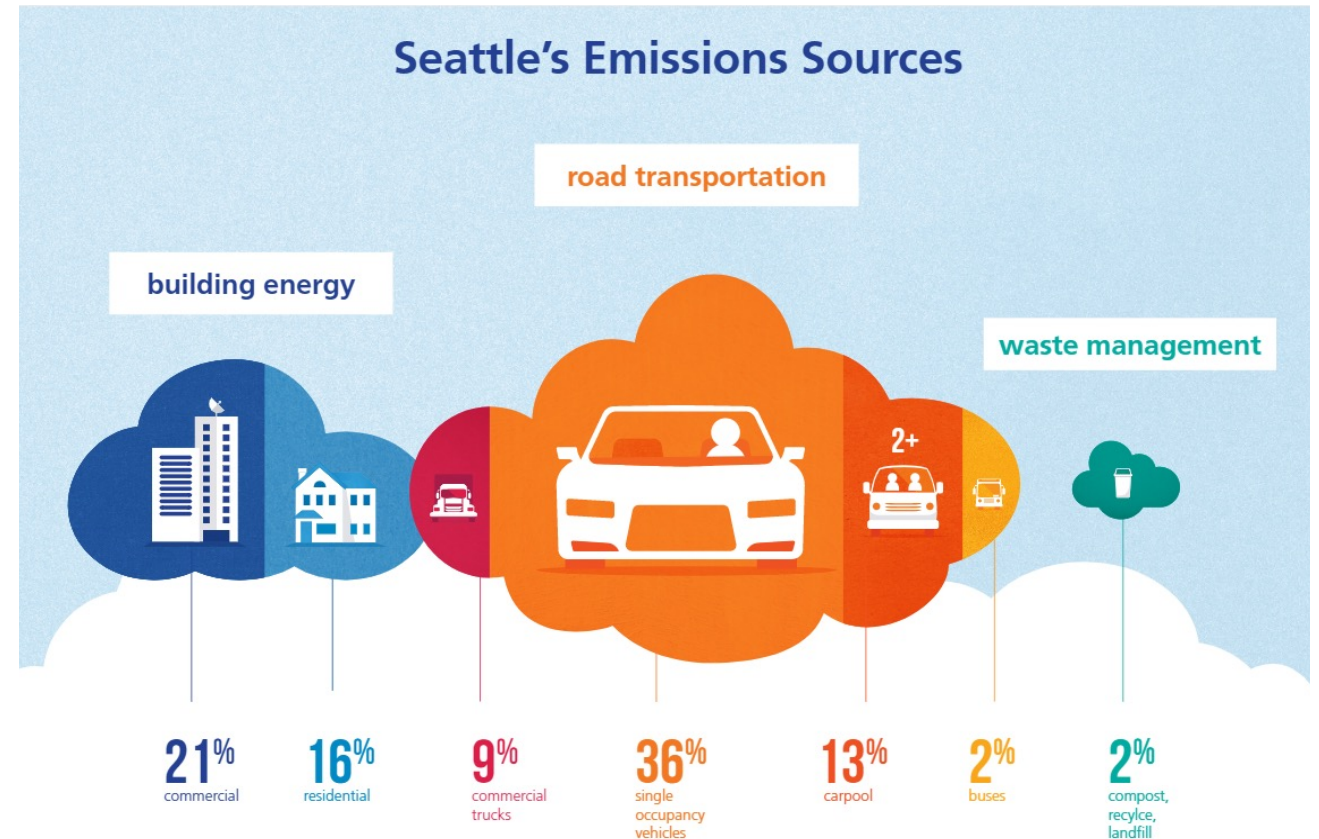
Seattle's Emissions Sources

road transportation

building energy

waste management

2+

21% commercial

16% residential

9% commercial trucks

36% single occupancy vehicles

13% carpool

2% buses

2% compost, recylce, landfill